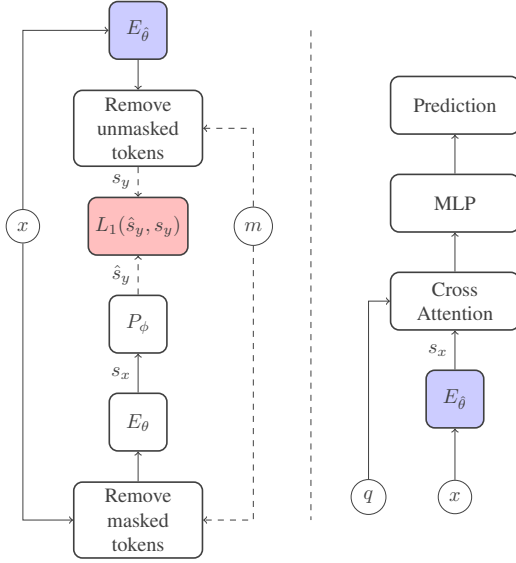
$E_{\hat{\theta}}$

Remove unmasked tokens

$s_y$

$x$

$L_1(\hat{s}_y, s_y)$

$m$

$\hat{s}_y$

$P_\phi$

$s_x$

$E_\theta$

Remove masked tokens

Prediction

MLP

Cross Attention

$s_x$

$E_{\hat{\theta}}$

$q$

$x$